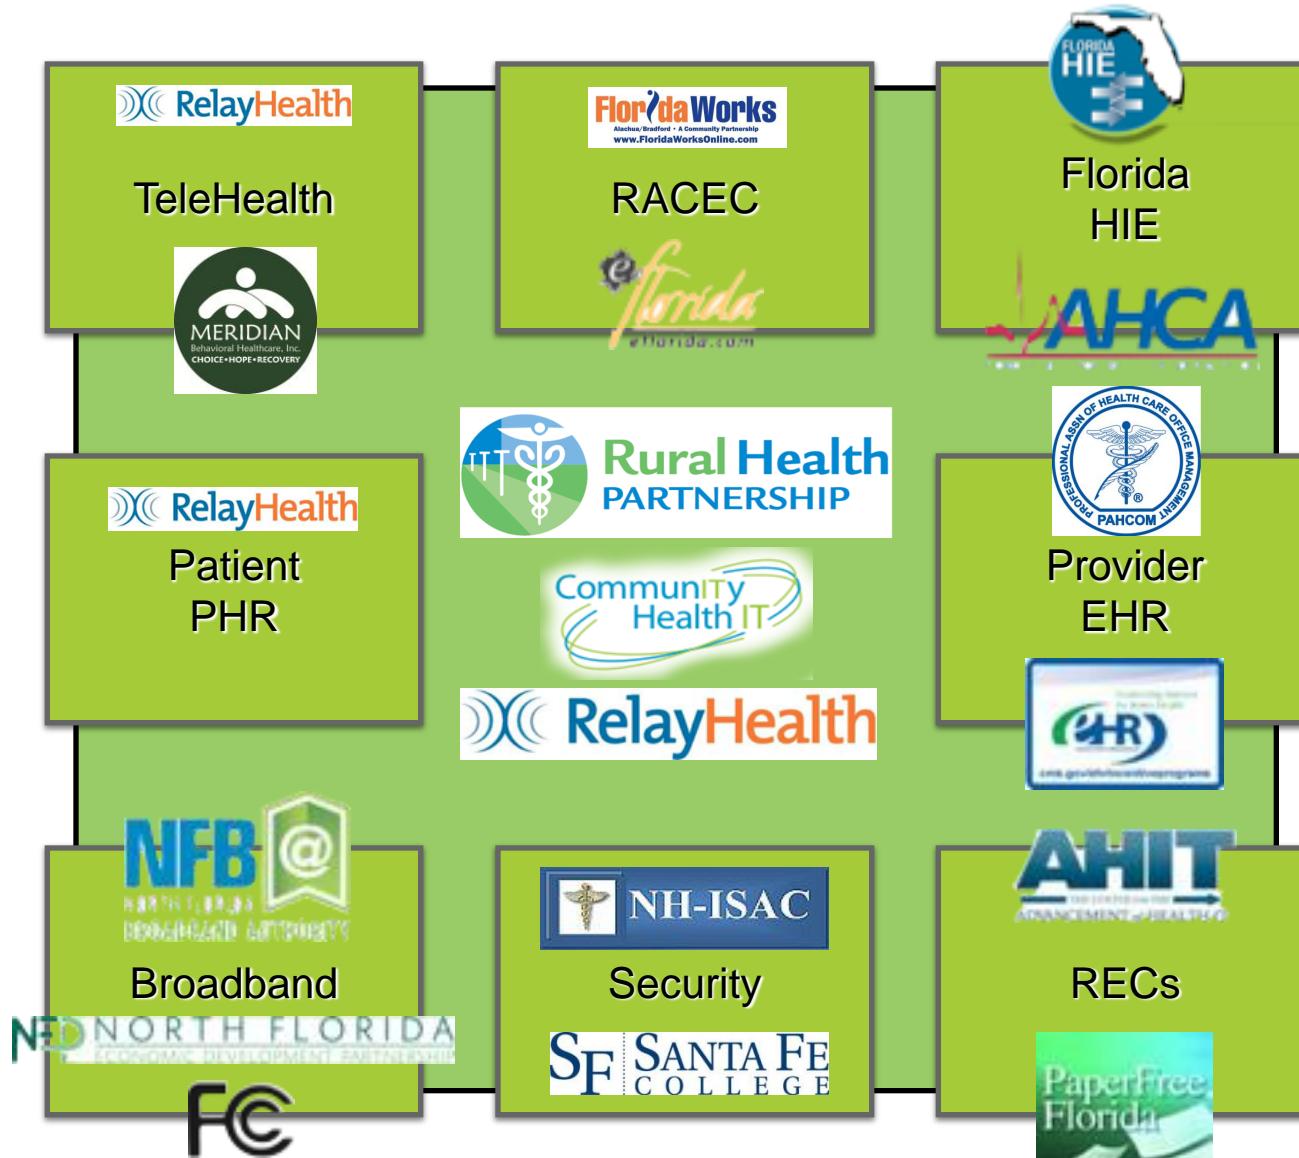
RelayHealth

TeleHealth

MERIDIAN
Behavioral Healthcare, Inc.
CHOICE•HOPE•RECOVERY

FloridaWorks
Alachua/Bradford • A Community Partnership
www.FloridaWorksOnline.com

RACEC

eflorida
eflorida.com

FLORIDA HIE

Florida HIE

AHCA

Rural Health PARTNERSHIP

CommunITy Health IT

RelayHealth

RelayHealth

Patient PHR

PROFESSIONAL ASS'N OF HEALTH CARE OFFICE MANAGEMENT
PAHCOM

Provider EHR

EHR

NFB
NORTH FLORIDA BROADBAND AUTHORITY

Broadband

NFD NORTH FLORIDA
ECONOMIC DEVELOPMENT PARTNERSHIP

FC

NH-ISAC

Security

SF SANTA FE COLLEGE

AHIT
THE CENTER FOR THE ADVANCEMENT of HEALTH IT

RECs

PaperFree Florida